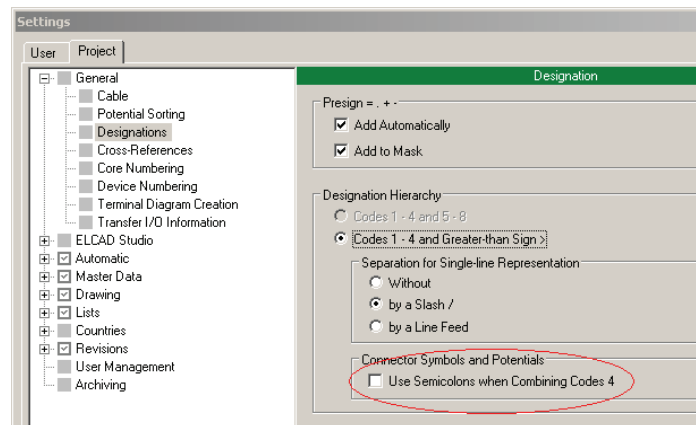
Settings

User | Project

General
Cable
Potential Sorting
Designations
Cross-References
Core Numbering
Device Numbering
Terminal Diagram Creation
Transfer I/O Information
ELCAD Studio
Automatic
Master Data
Drawing
Lists
Countries
Revisions
User Management
Archiving

Designation

Presign = . + -
Add Automatically
Add to Mask

Designation Hierarchy
Codes 1 - 4 and 5 - 8
Codes 1 - 4 and Greater-than Sign >

Separation for Single-line Representation
Without
by a Slash /
by a Line Feed

Connector Symbols and Potentials
Use Semicolons when Combining Codes 4